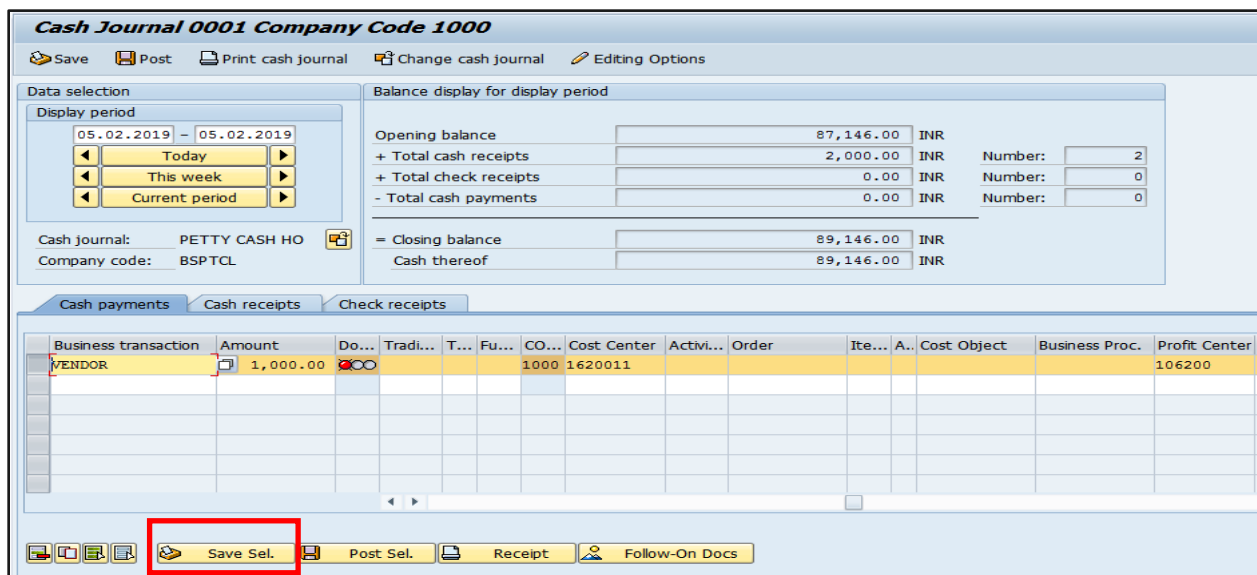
Cash Journal 0001 Company Code 1000

Save  Post  Print cash journal  Change cash journal  Editing Options

Data selection
Display period
05.02.2019 – 05.02.2019
Today
This week
Current period

Cash journal: PETTY CASH HO
Company code: BSPTCL

Balance display for display period

| | | | | |
|---|---|---|---|---|
| Opening balance | 87,146.00 | INR | | |
| + Total cash receipts | 2,000.00 | INR | Number: | 2 |
| + Total check receipts | 0.00 | INR | Number: | 0 |
| - Total cash payments | 0.00 | INR | Number: | 0 |
| = Closing balance | 89,146.00 | INR | | |
| Cash thereof | 89,146.00 | INR | | |

Cash payments  Cash receipts  Check receipts

| Business transaction | Amount | Do... | Tradi... | T... | Fu... | CO... | Cost Center | Activi... | Order | Ite... | A.. | Cost Object | Business Proc. | Profit Center |
|---|---|---|---|---|---|---|---|---|---|---|---|---|---|---|
| VENDOR | 1,000.00 | | | | | 1000 | 1620011 | | | | | | | 106200 |

Save Sel.  Post Sel.  Receipt  Follow-On Docs